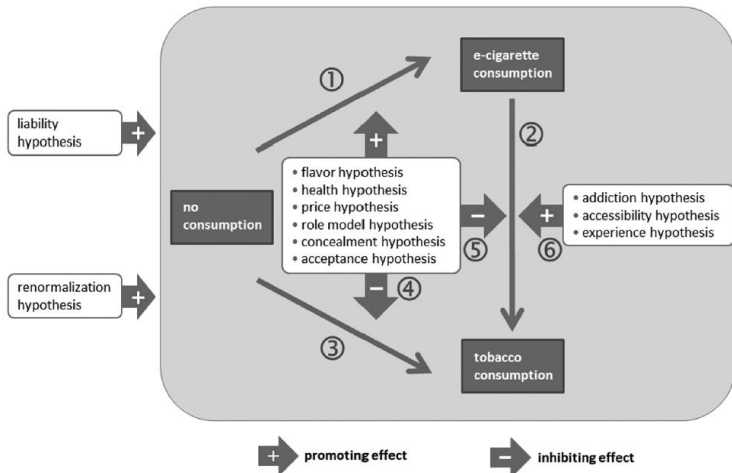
liability hypothesis

+

renormalization hypothesis

+

no consumption

①

e-cigarette consumption

②

+

• flavor hypothesis
• health hypothesis
• price hypothesis
• role model hypothesis
• concealment hypothesis
• acceptance hypothesis

−

⑤

+

⑥

• addiction hypothesis
• accessibility hypothesis
• experience hypothesis

−

④

③

tobacco consumption

+ promoting effect

− inhibiting effect